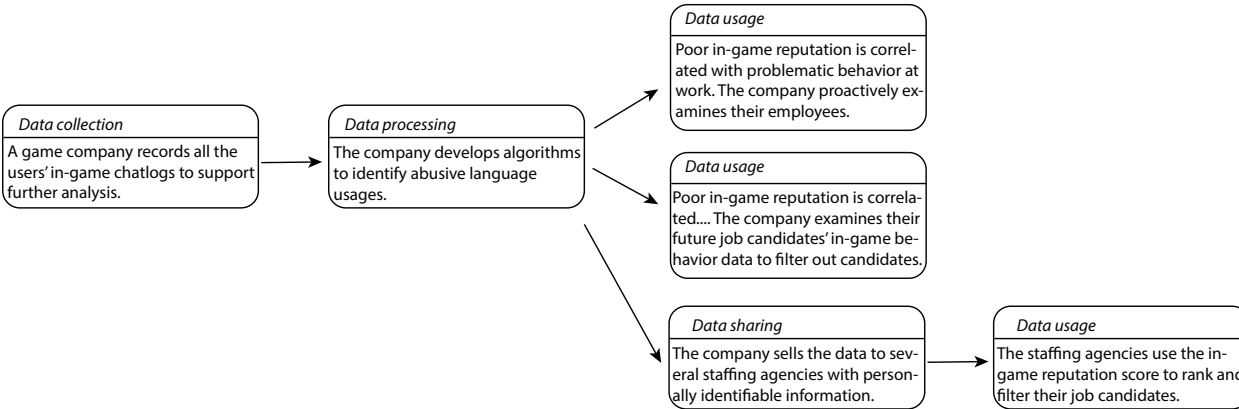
Data collection

A game company records all the users' in-game chatlogs to support further analysis.

Data processing

The company develops algorithms to identify abusive language usages.

Data usage

Poor in-game reputation is correlated with problematic behavior at work. The company proactively examines their employees.

Data usage

Poor in-game reputation is correlated.... The company examines their future job candidates' in-game behavior data to filter out candidates.

Data sharing

The company sells the data to several staffing agencies with personally identifiable information.

Data usage

The staffing agencies use the in-game reputation score to rank and filter their job candidates.